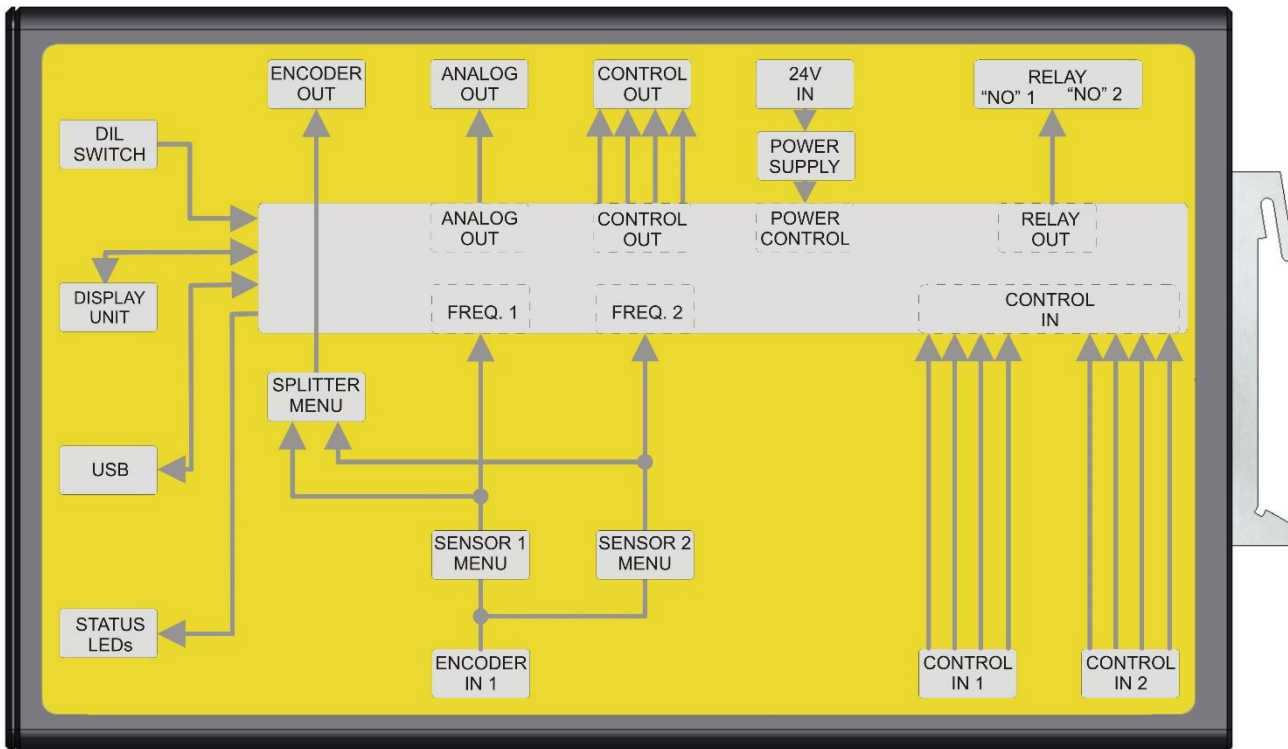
ENCODER OUT

ANALOG OUT

CONTROL OUT

24V IN

RELAY "NO" 1 "NO" 2

DIL SWITCH

POWER SUPPLY

ANALOG OUT

CONTROL OUT

POWER CONTROL

RELAY OUT

DISPLAY UNIT

FREQ. 1

FREQ. 2

CONTROL IN

SPLITTER MENU

USB

SENSOR 1 MENU

SENSOR 2 MENU

STATUS LEDs

ENCODER IN 1

CONTROL IN 1

CONTROL IN 2